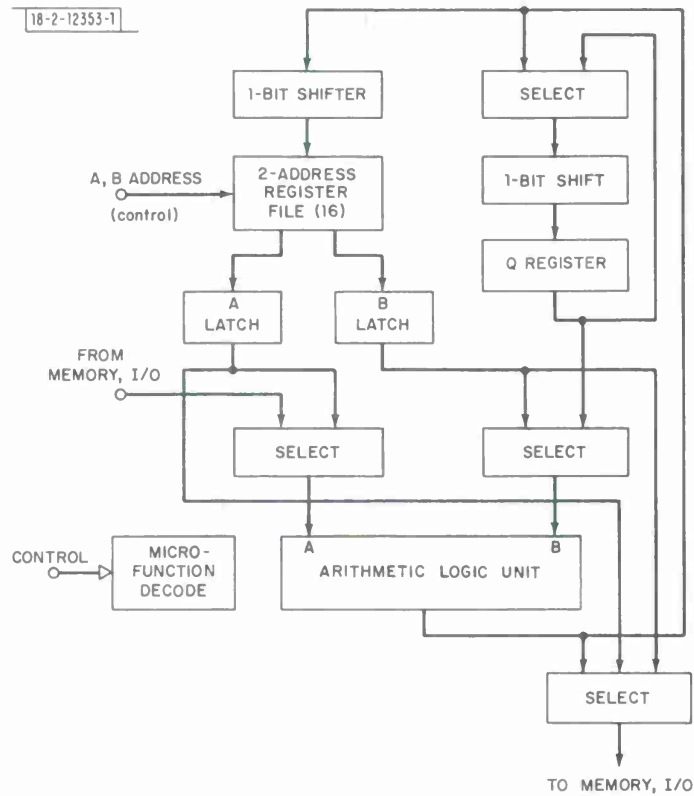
18-2-12353-1

1-BIT SHIFTER

SELECT

A, B ADDRESS
(control)

2-ADDRESS REGISTER FILE (16)

1-BIT SHIFT

Q REGISTER

A LATCH

B LATCH

FROM MEMORY, I/O

SELECT

SELECT

CONTROL

MICRO-FUNCTION DECODE

A

B

ARITHMETIC LOGIC UNIT

SELECT

TO MEMORY, I/O